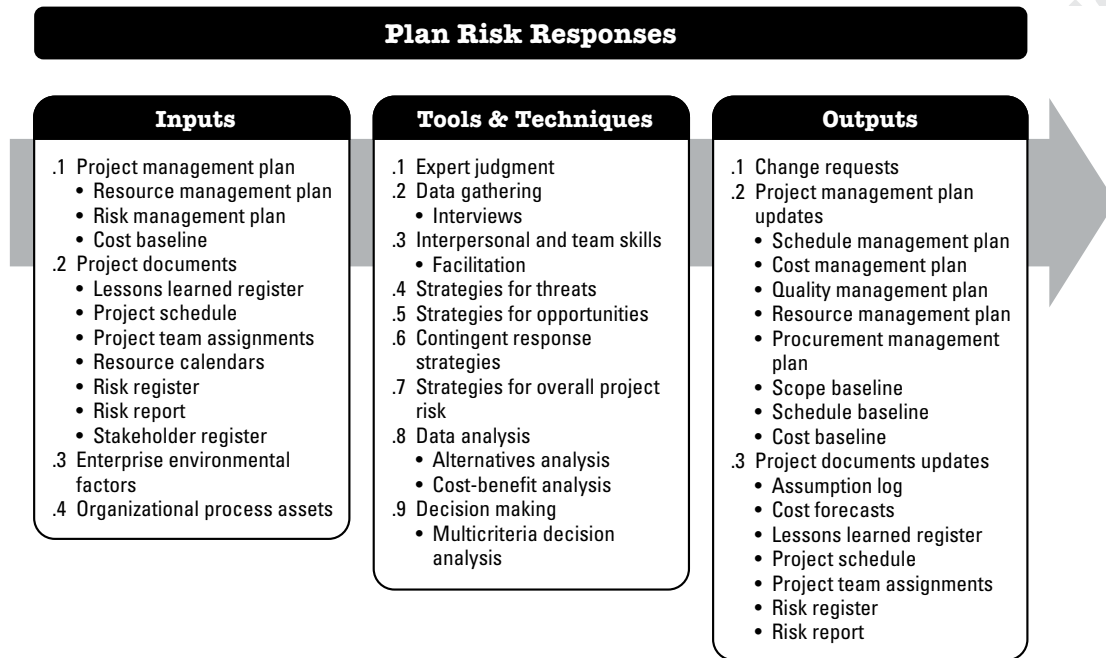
Plan Risk Responses

Inputs

.1 Project management plan
• Resource management plan
• Risk management plan
• Cost baseline
.2 Project documents
• Lessons learned register
• Project schedule
• Project team assignments
• Resource calendars
• Risk register
• Risk report
• Stakeholder register
.3 Enterprise environmental factors
.4 Organizational process assets

Tools & Techniques

.1 Expert judgment
.2 Data gathering
• Interviews
.3 Interpersonal and team skills
• Facilitation
.4 Strategies for threats
.5 Strategies for opportunities
.6 Contingent response strategies
.7 Strategies for overall project risk
.8 Data analysis
• Alternatives analysis
• Cost-benefit analysis
.9 Decision making
• Multicriteria decision analysis

Outputs

.1 Change requests
.2 Project management plan updates
• Schedule management plan
• Cost management plan
• Quality management plan
• Resource management plan
• Procurement management plan
• Scope baseline
• Schedule baseline
• Cost baseline
.3 Project documents updates
• Assumption log
• Cost forecasts
• Lessons learned register
• Project schedule
• Project team assignments
• Risk register
• Risk report